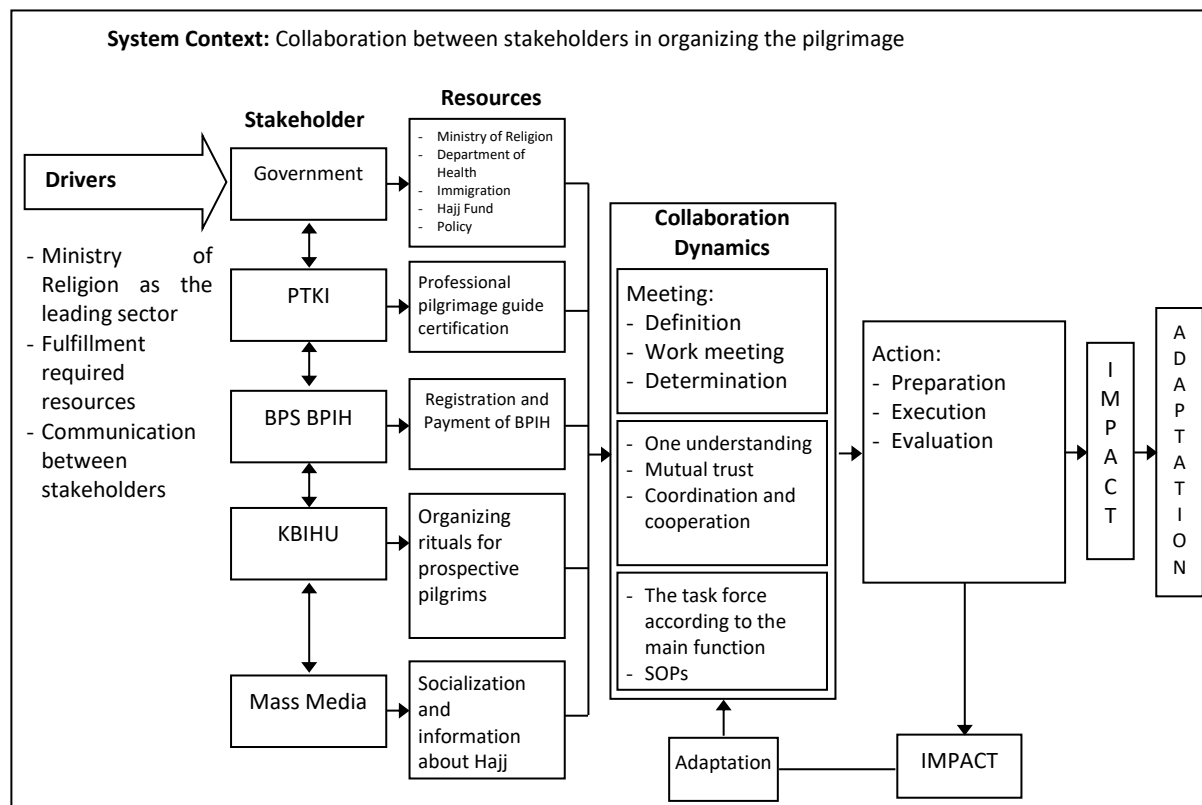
**System Context:** Collaboration between stakeholders in organizing the pilgrimage

**Drivers**

- Ministry of Religion as the leading sector
- Fulfillment required resources
- Communication between stakeholders

**Stakeholder**

Government

PTKI

BPS BPIH

KBIHU

Mass Media

**Resources**

- Ministry of Religion
- Department of Health
- Immigration
- Hajj Fund
- Policy

Professional pilgrimage guide certification

Registration and Payment of BPIH

Organizing rituals for prospective pilgrims

Socialization and information about Hajj

**Collaboration Dynamics**

Meeting:
- Definition
- Work meeting
- Determination

- One understanding
- Mutual trust
- Coordination and cooperation

- The task force according to the main function
- SOPs

Action:
- Preparation
- Execution
- Evaluation

IMPACT

ADAPTATION

Adaptation

IMPACT